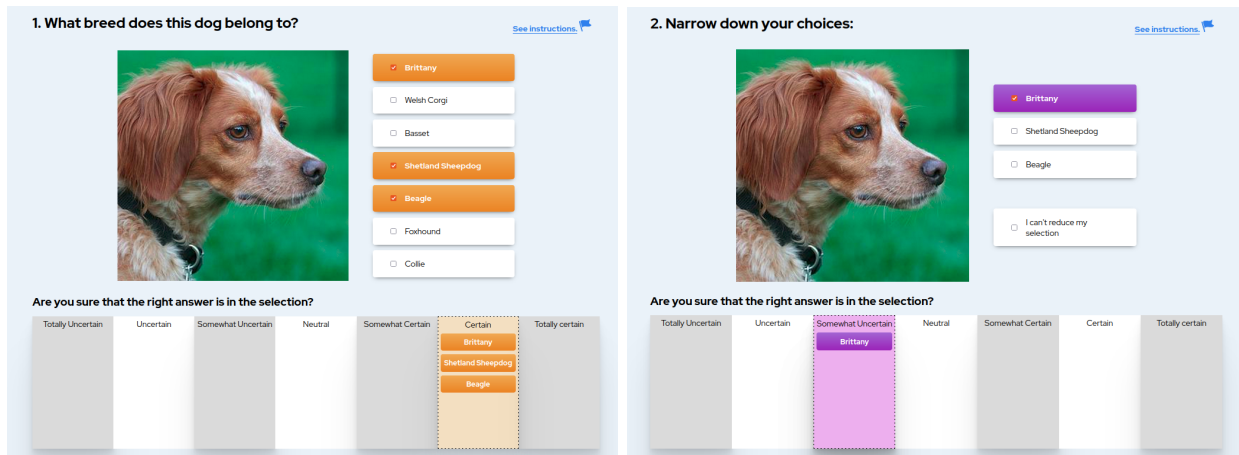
1. What breed does this dog belong to?

See instructions.

Brittany

Welsh Corgi

Basset

Shetland Sheepdog

Beagle

Foxhound

Collie

Are you sure that the right answer is in the selection?

| Totally Uncertain | Uncertain | Somewhat Uncertain | Neutral | Somewhat Certain | Certain | Totally certain |
|---|---|---|---|---|---|---|
| | | | | | Brittany<br>Shetland Sheepdog<br>Beagle | |

2. Narrow down your choices:

See instructions.

Brittany

Shetland Sheepdog

Beagle

I can't reduce my selection

Are you sure that the right answer is in the selection?

| Totally Uncertain | Uncertain | Somewhat Uncertain | Neutral | Somewhat Certain | Certain | Totally certain |
|---|---|---|---|---|---|---|
| | | Brittany | | | | |